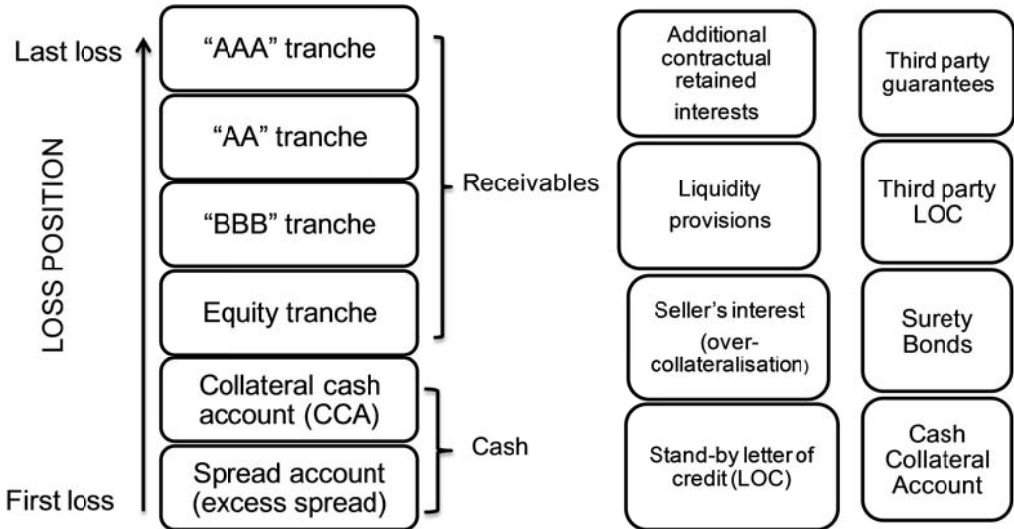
Last loss

LOSS POSITION

First loss

“AAA” tranche

“AA” tranche

“BBB” tranche

Equity tranche

Collateral cash account (CCA)

Spread account (excess spread)

Receivables

Cash

Additional contractual retained interests

Liquidity provisions

Seller’s interest (over-collateralisation)

Stand-by letter of credit (LOC)

Third party guarantees

Third party LOC

Surety Bonds

Cash Collateral Account